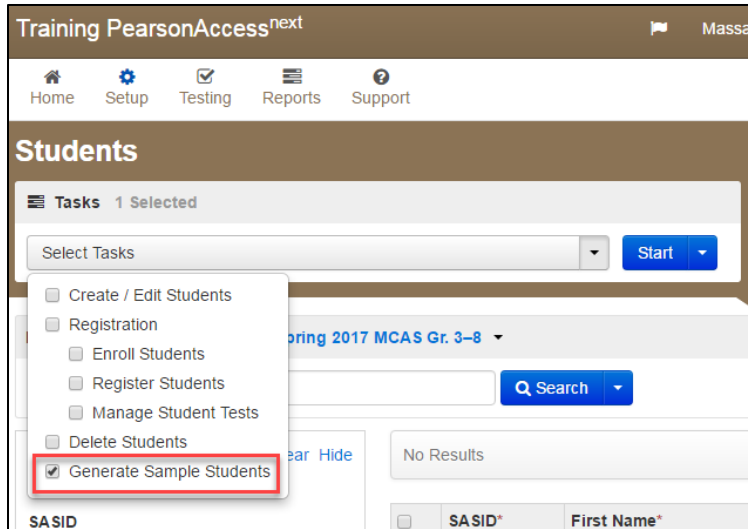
Training PearsonAccess$^{next}$

Massa

Home Setup Testing Reports Support

Students

Tasks 1 Selected

Select Tasks

Start

Create / Edit Students

Registration

Enroll Students

Register Students

Manage Student Tests

Delete Students

Generate Sample Students

pring 2017 MCAS Gr. 3–8

Search

ear Hide

No Results

SASID

SASID*

First Name*